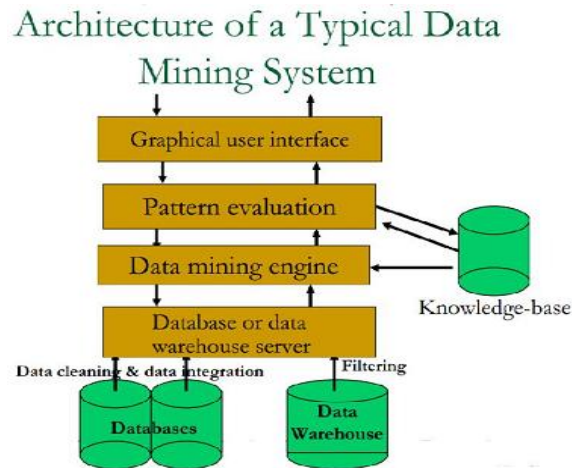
Architecture of a Typical Data Mining System

Graphical user interface

Pattern evaluation

Data mining engine

Knowledge-base

Database or data warehouse server

Data cleaning & data integration

Filtering

Databases

Data Warehouse